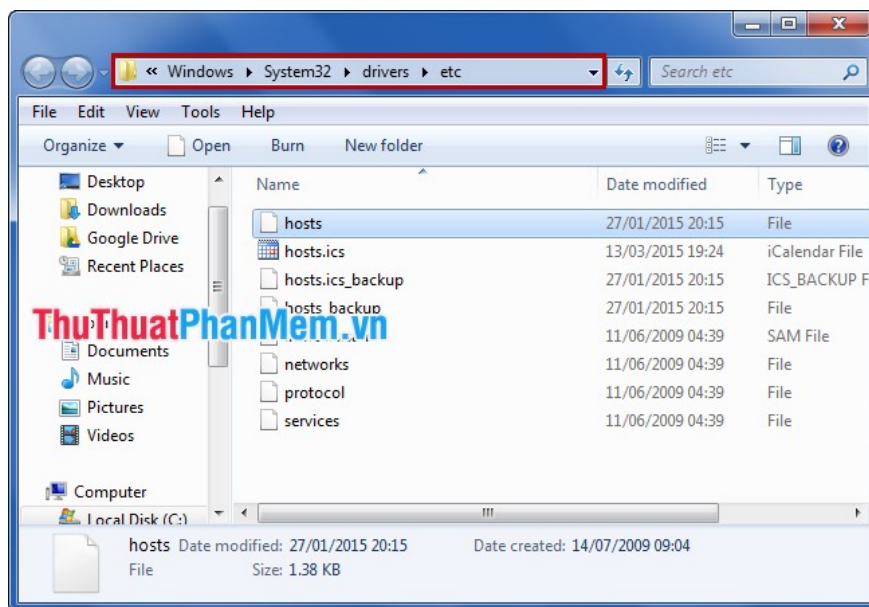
« Windows ▸ System32 ▸ drivers ▸ etc

Search etc

File Edit View Tools Help

Organize ▾ Open Burn New folder

Desktop
Downloads
Google Drive
Recent Places
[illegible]
Documents
Music
Pictures
Videos

Computer
Local Disk (C:)

| Name | Date modified | Type |
|---|---|---|
| hosts | 27/01/2015 20:15 | File |
| hosts.ics | 13/03/2015 19:24 | iCalendar File |
| hosts.ics_backup | 27/01/2015 20:15 | ICS_BACKUP F |
| hosts_backup | 27/01/2015 20:15 | File |
| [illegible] | 11/06/2009 04:39 | SAM File |
| networks | 11/06/2009 04:39 | File |
| protocol | 11/06/2009 04:39 | File |
| services | 11/06/2009 04:39 | File |

ThuThuatPhanMem.vn

hosts Date modified: 27/01/2015 20:15 Date created: 14/07/2009 09:04
File Size: 1.38 KB